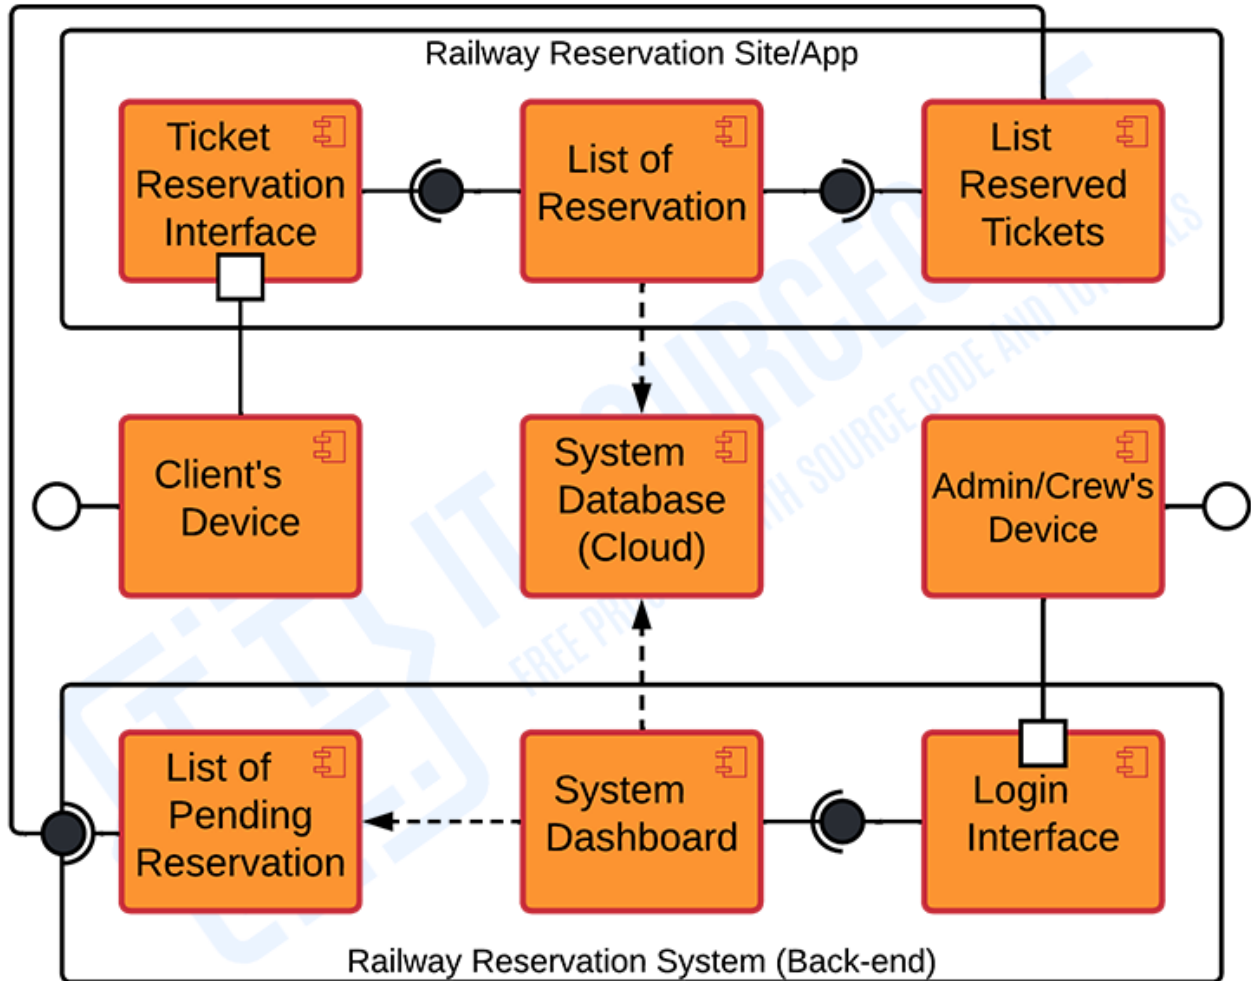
Railway Reservation Site/App

Ticket Reservation Interface

List of Reservation

List Reserved Tickets

Client's Device

System Database (Cloud)

Admin/Crew's Device

List of Pending Reservation

System Dashboard

Login Interface

Railway Reservation System (Back-end)

IT SOURCECODE
FREE PROJECTS WITH SOURCE CODE AND TUTORIALS